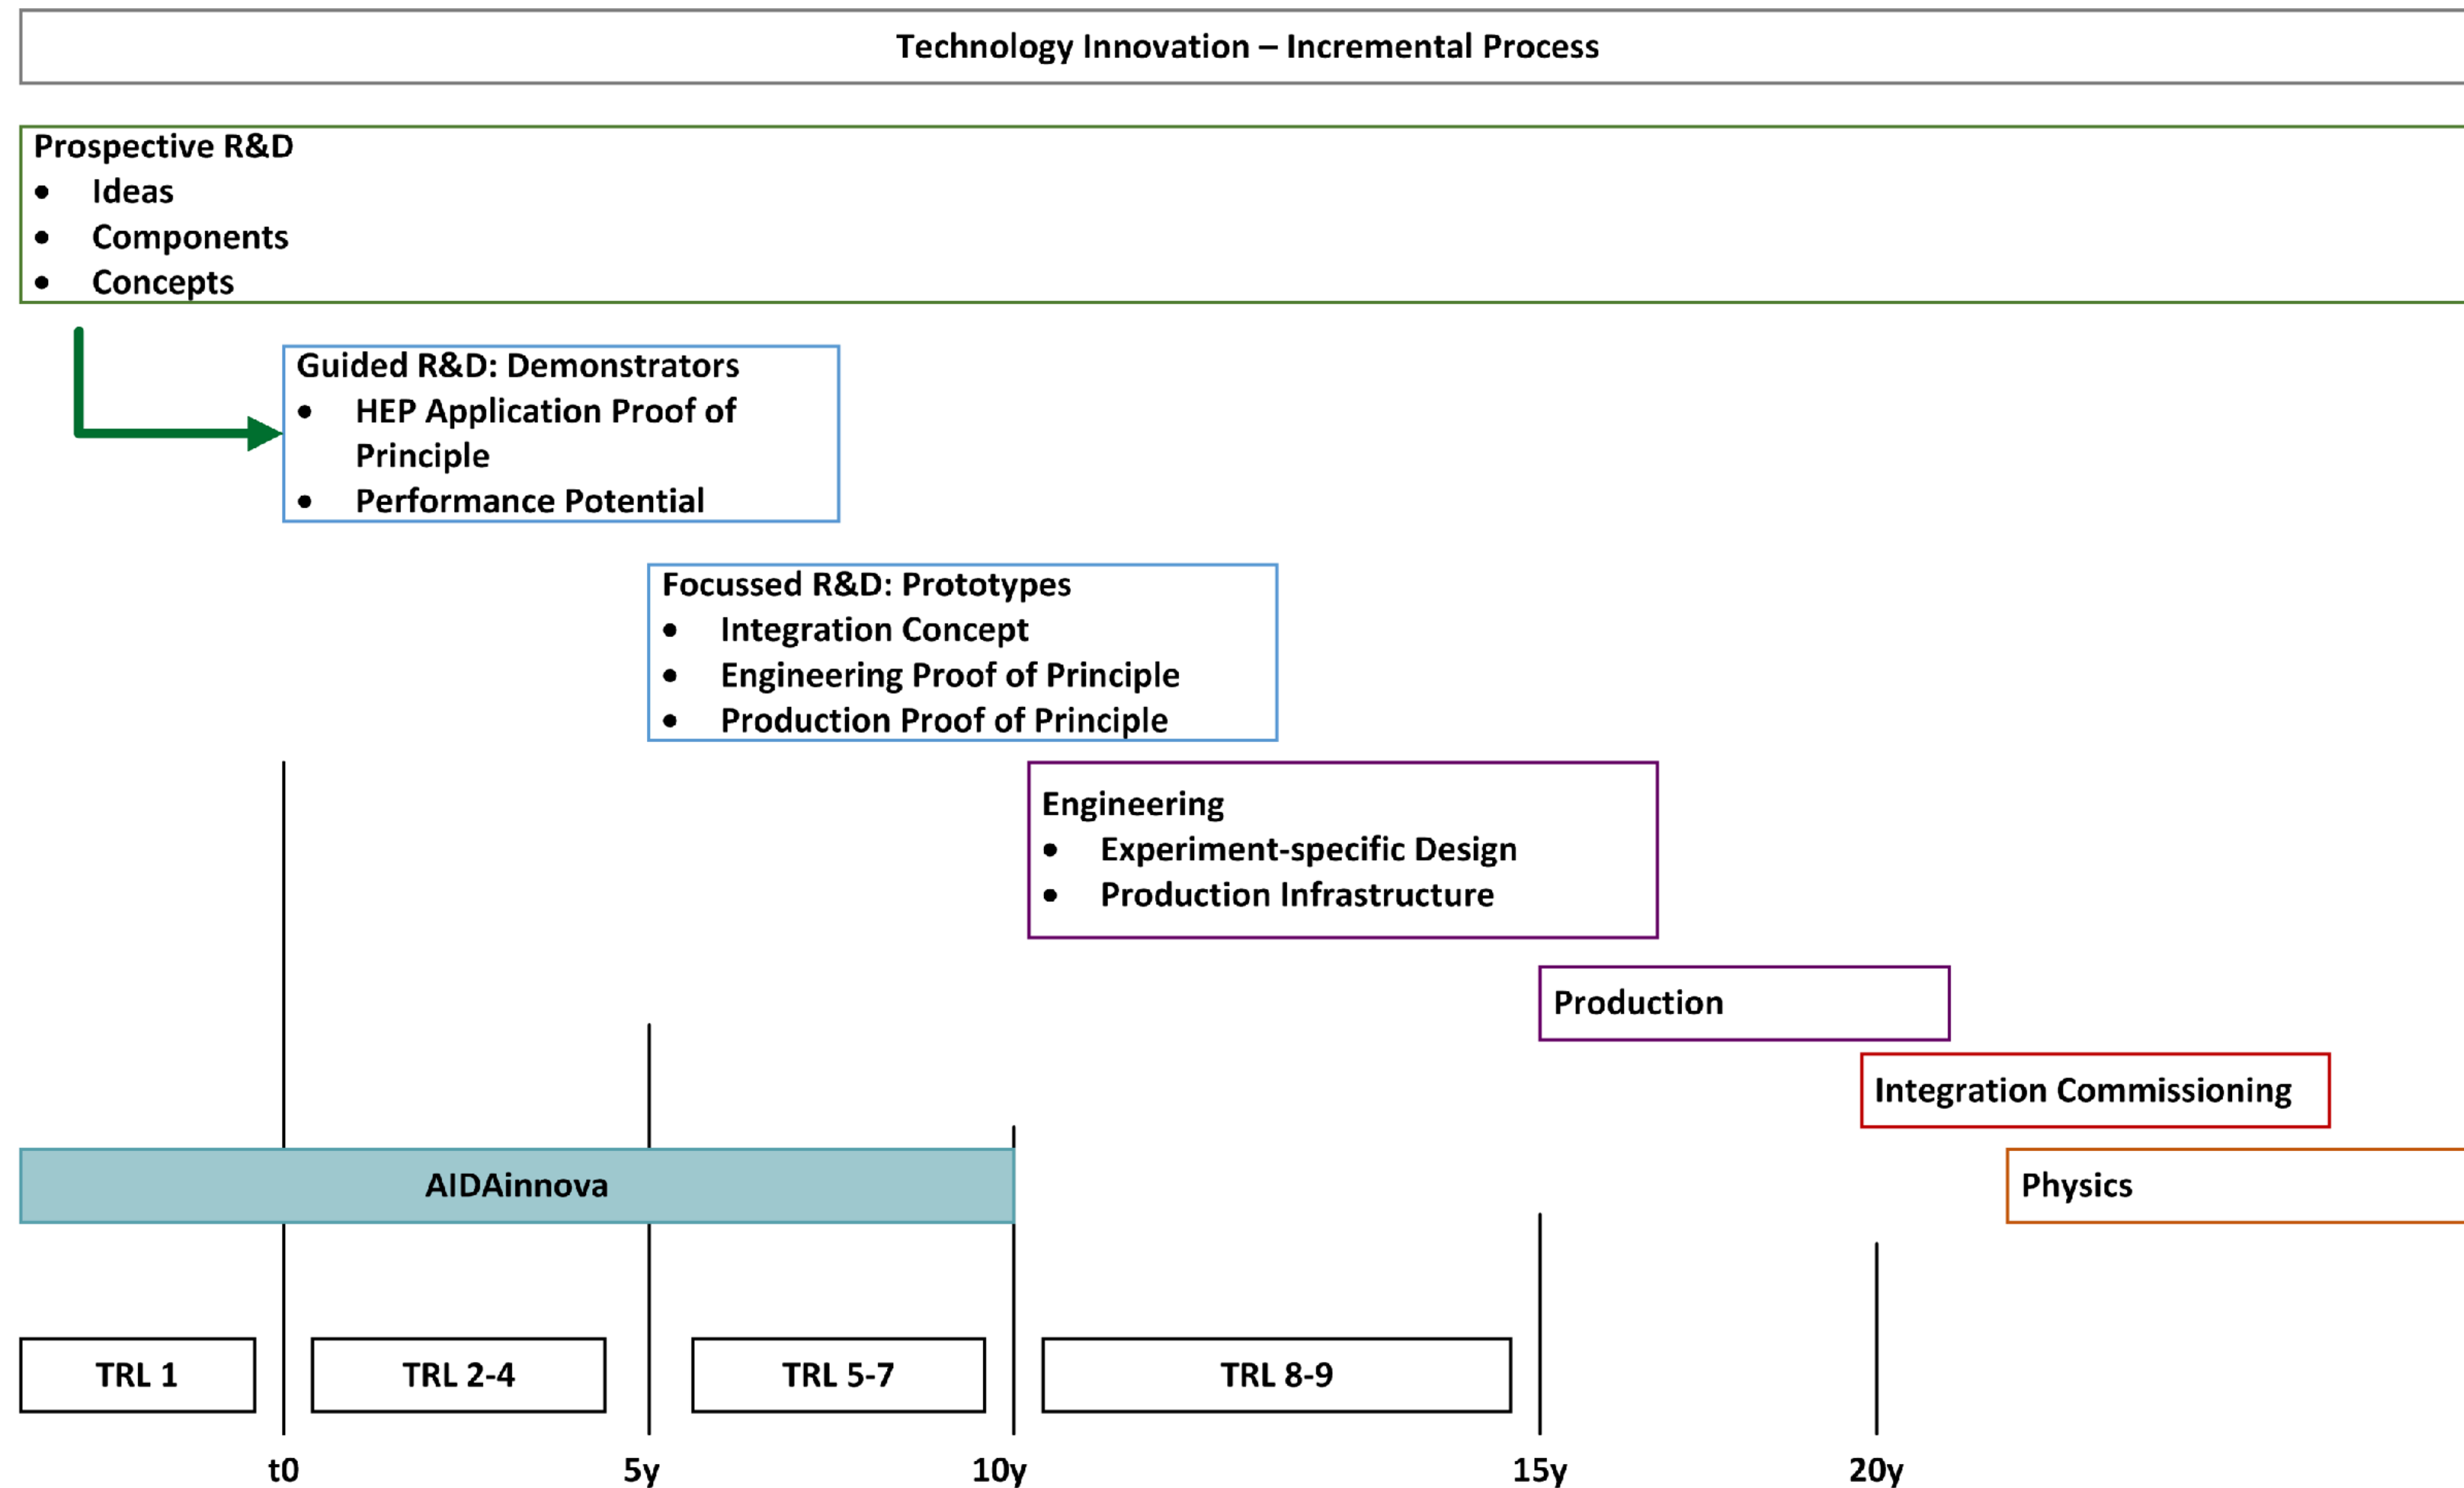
Technology Innovation – Incremental Process

Prospective R&D
- Ideas
- Components
- Concepts

Guided R&D: Demonstrators
- HEP Application Proof of Principle
- Performance Potential

Focussed R&D: Prototypes
- Integration Concept
- Engineering Proof of Principle
- Production Proof of Principle

Engineering
- Experiment-specific Design
- Production Infrastructure

Production

Integration Commissioning

AIDAinnova

Physics

TRL 1

TRL 2-4

TRL 5-7

TRL 8-9

t0

5y

10y

15y

20y